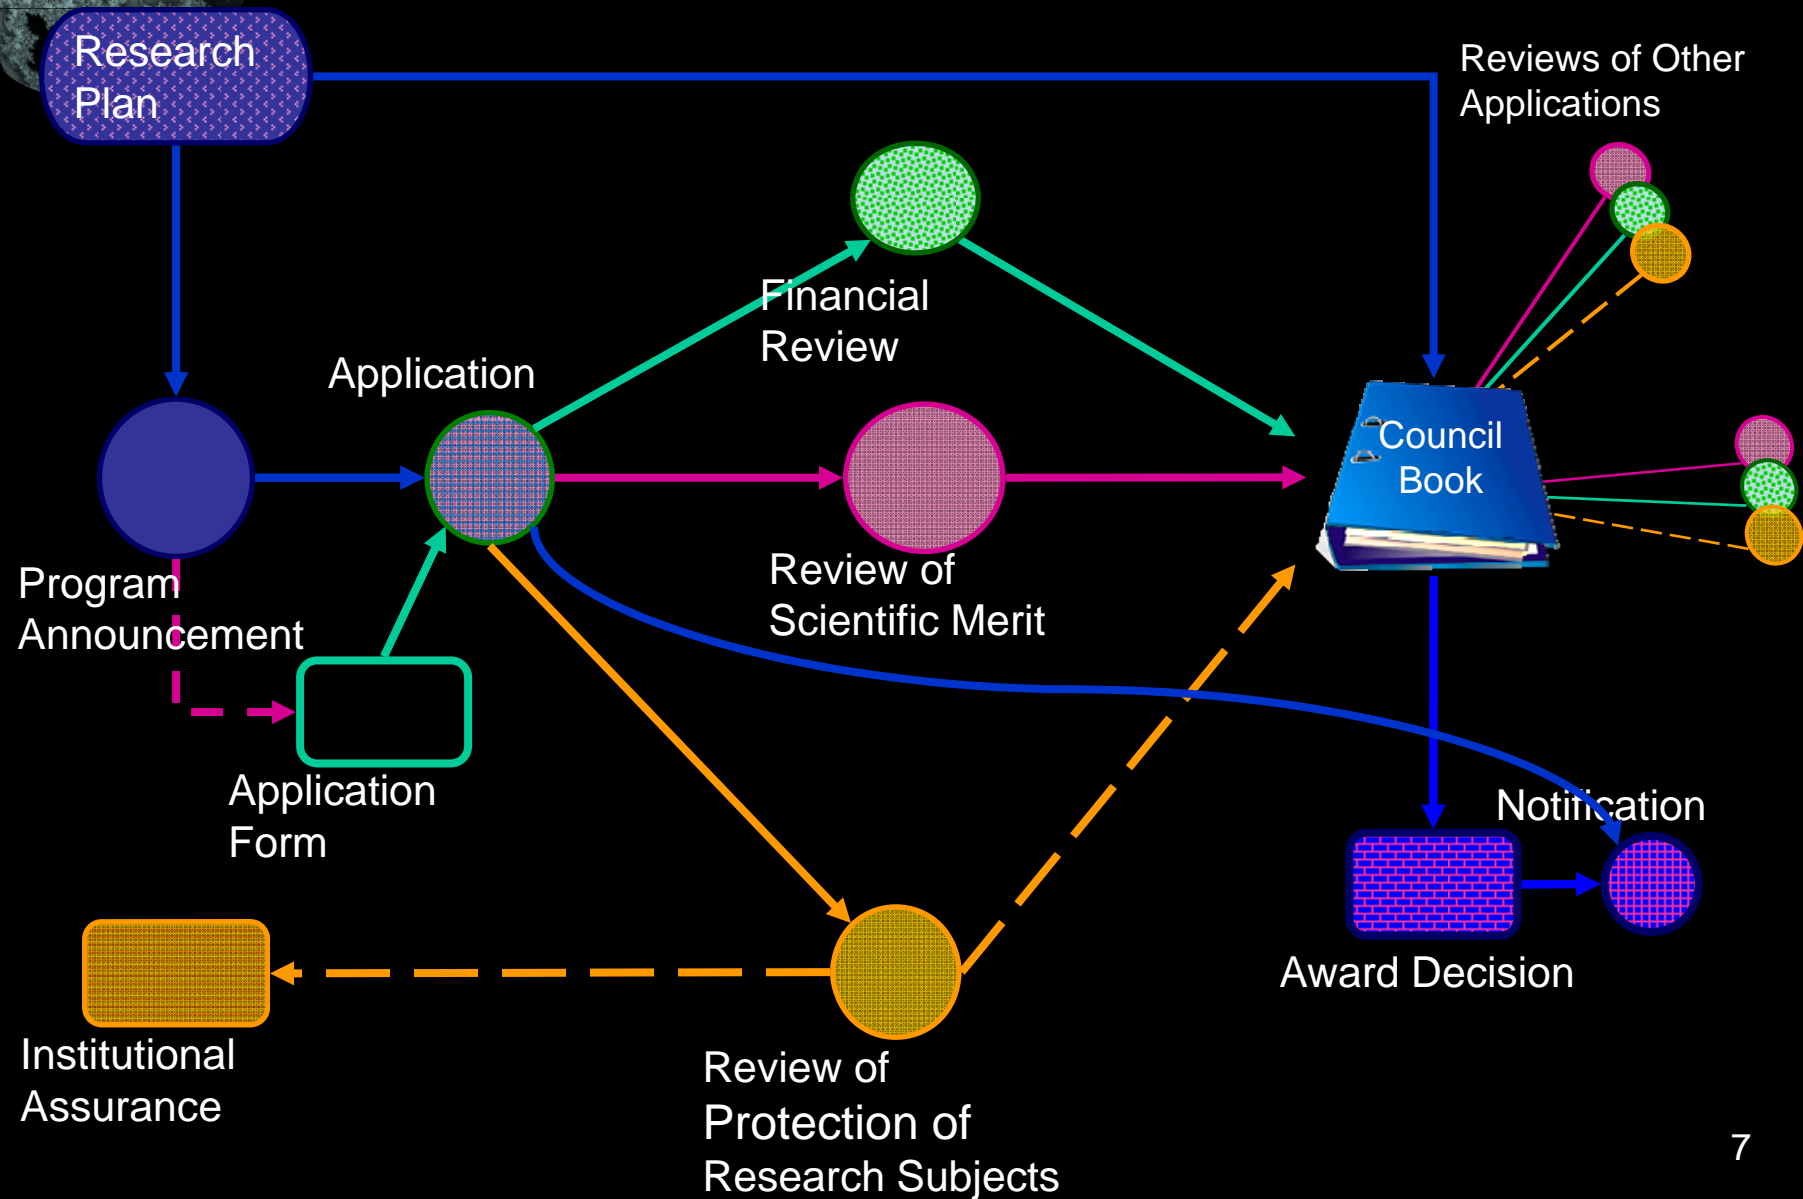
Research Plan

Reviews of Other Applications

Financial Review

Application

Council Book

Program Announcement

Review of Scientific Merit

Application Form

Notification

Award Decision

Institutional Assurance

Review of Protection of Research Subjects

7